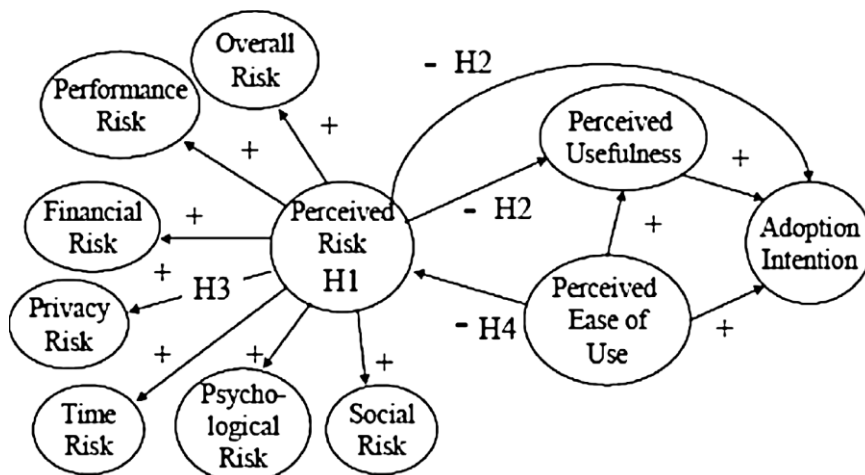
Overall Risk

- H2

Performance Risk

+

+

Perceived Usefulness

+

Financial Risk

+

Perceived Risk H1

- H2

+

Adoption Intention

+

H3

Privacy Risk

Perceived Ease of Use

- H4

+

+

+

+

Time Risk

Psychological Risk

Social Risk